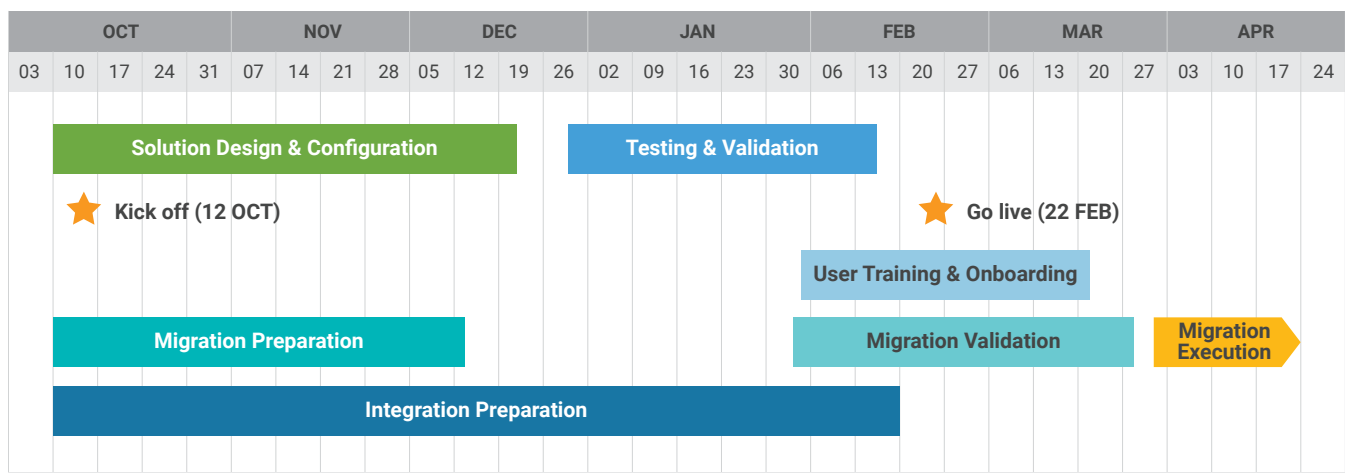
| OCT | | | | | NOV | | | | DEC | | | | JAN | | | | | FEB | | | | MAR | | | | APR | | | |
|---|---|---|---|---|---|---|---|---|---|---|---|---|---|---|---|---|---|---|---|---|---|---|---|---|---|---|---|---|---|
| 03 | 10 | 17 | 24 | 31 | 07 | 14 | 21 | 28 | 05 | 12 | 19 | 26 | 02 | 09 | 16 | 23 | 30 | 06 | 13 | 20 | 27 | 06 | 13 | 20 | 27 | 03 | 10 | 17 | 24 |

Solution Design & Configuration

Testing & Validation

Kick off (12 OCT)

Go live (22 FEB)

User Training & Onboarding

Migration Preparation

Migration Validation

Migration Execution

Integration Preparation